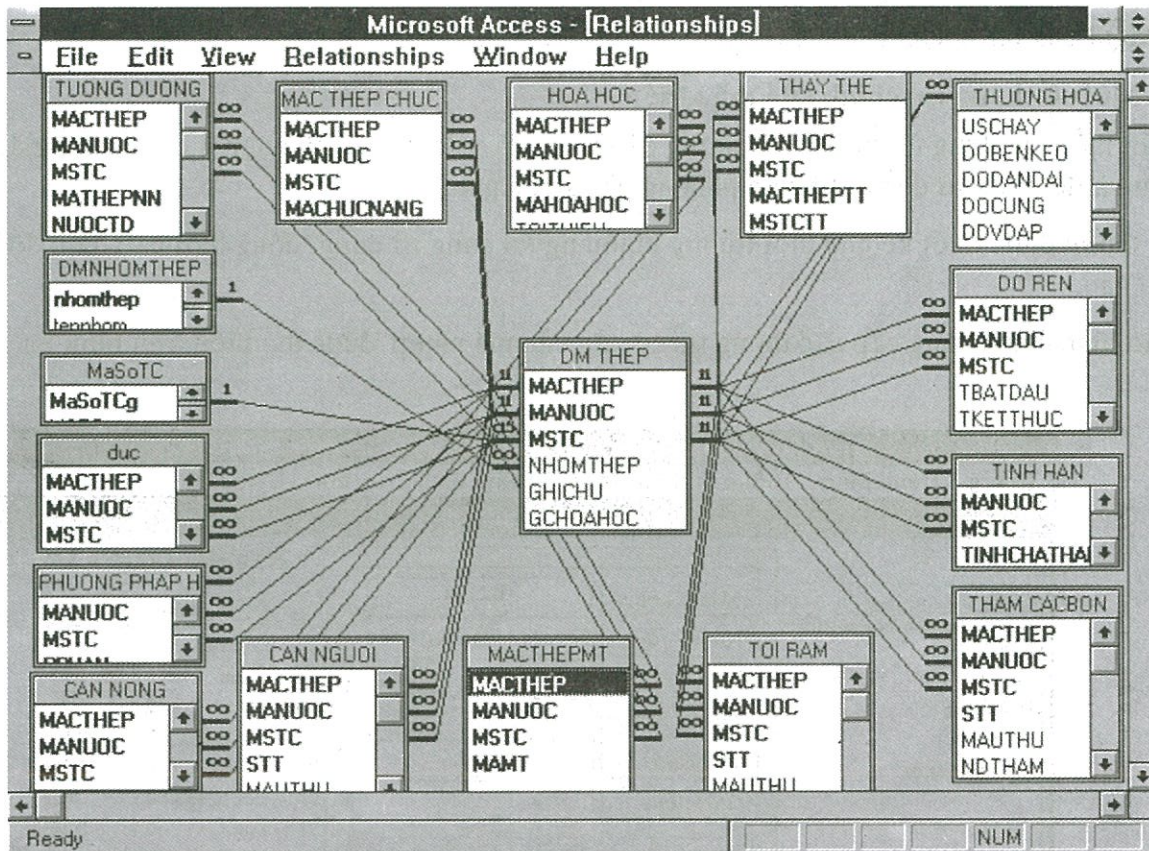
Microsoft Access - [Relationships]

File Edit View Relationships Window Help

TUONG DUONG
MACTHEP
MANUOC
MSTC
MATHEPNN
NUOCTD

MAC THEP CHUC
MACTHEP
MANUOC
MSTC
MACHUCNANG

HOA HOC
MACTHEP
MANUOC
MSTC
MAHOAHOC

THAY THE
MACTHEP
MANUOC
MSTC
MACTHEPTT
MSTCTT

THUONG HOA
USCHAY
DOBENKEO
DODANDAI
DOCUNG
DDVDAP

DMNHOMTHEP
nhomthep
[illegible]

MaSoTC
MaSoTCg

DO REN
MACTHEP
MANUOC
MSTC
TBATDAU
TKETTHUC

DM THEP
MACTHEP
MANUOC
MSTC
NHOMTHEP
GHICHU
GCHOAHOC

duc
MACTHEP
MANUOC
MSTC

TINH HAN
MANUOC
MSTC
TINHCHATHAI

PHUONG PHAP H
MANUOC
MSTC

THAM CACBON
MACTHEP
MANUOC
MSTC
STT
MAUTHU
NDTHAM

CAN NGUOI
MACTHEP
MANUOC
MSTC
STT
MAUTHU

MACTHEPMT
MACTHEP
MANUOC
MSTC
MAMT

TOI RAM
MACTHEP
MANUOC
MSTC
STT
MAUTHU

CAN NONG
MACTHEP
MANUOC
MSTC

1
1
∞

Ready
NUM